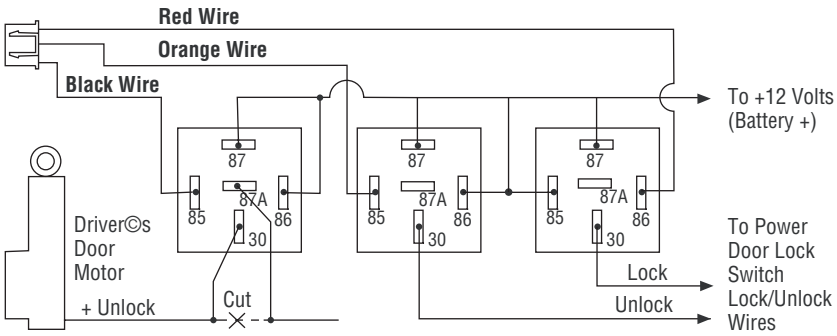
Red Wire
Orange Wire
Black Wire

To +12 Volts (Battery +)

87
85
87A
86
30

87
85
87A
86
30

87
85
87A
86
30

Driver©s Door Motor

+ Unlock
Cut

Lock
Unlock

To Power Door Lock Switch Lock/Unlock Wires